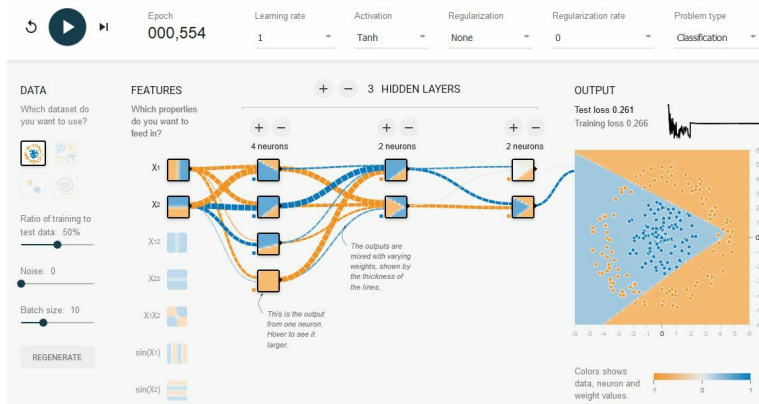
Epoch
000,554

Learning rate
1

Activation
Tanh

Regularization
None

Regularization rate
0

Problem type
Classification

DATA
Which dataset do you want to use?

Ratio of training to test data: 50%

Noise: 0

Batch size: 10

REGENERATE

FEATURES
Which properties do you want to feed in?

$X_1$

$X_2$

$X_1^2$

$X_2^2$

$X_1X_2$

$\sin(X_1)$

$\sin(X_2)$

+ − 3 HIDDEN LAYERS

+ −
4 neurons

+ −
2 neurons

+ −
2 neurons

The outputs are mixed with varying weights, shown by the thickness of the lines.

This is the output from one neuron. Hover to see it larger.

OUTPUT
Test loss 0.261
Training loss 0.266

6
5
4
3
2
1
0
-1
-2
-3
-4
-5
-6

-6 -5 -4 -3 -2 -1 0 1 2 3 4 5 6

Colors shows data, neuron and weight values.

-1 0 1